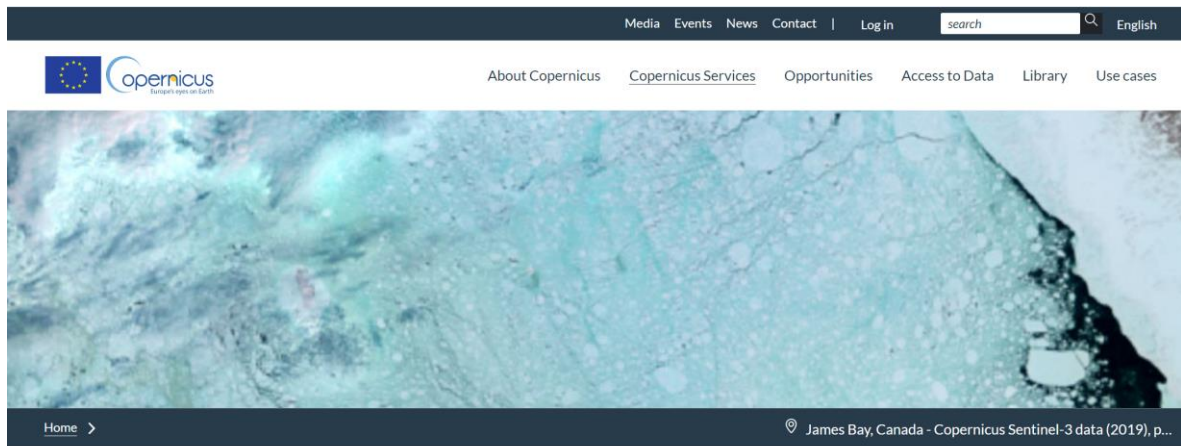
Media Events News Contact | Log in search English

Copernicus
Europe's eyes on Earth

About Copernicus Copernicus Services Opportunities Access to Data Library Use cases

Home >

James Bay, Canada - Copernicus Sentinel-3 data (2019), p...